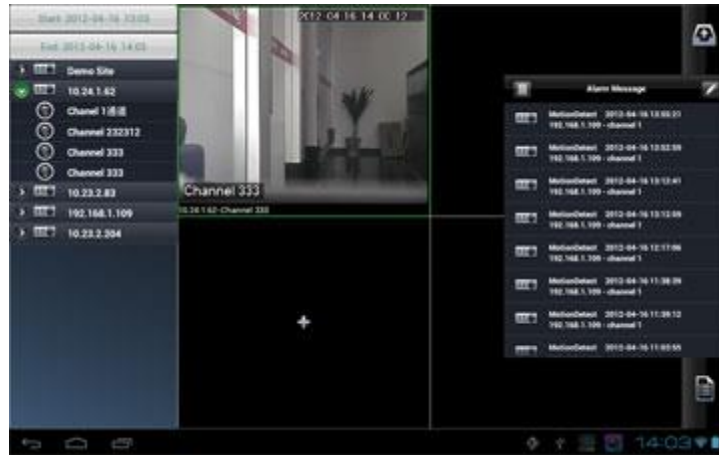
Start 2012-04-16 13:03

End 2012-04-16 14:03

Demo Site

10.24.1.62

Channel 1通道

Channel 232312

Channel 333

Channel 333

10.23.2.83

192.168.1.109

10.23.2.204

2012-04-16 14:00:12

Channel 333

10.24.1.62-Channel 333

Alarm Message

MotionDetect 2012-04-16 13:55:21
192.168.1.109 - channel 1

MotionDetect 2012-04-16 13:52:59
192.168.1.109 - channel 1

MotionDetect 2012-04-16 13:12:41
192.168.1.109 - channel 1

MotionDetect 2012-04-16 13:12:09
192.168.1.109 - channel 1

MotionDetect 2012-04-16 12:17:06
192.168.1.109 - channel 1

MotionDetect 2012-04-16 11:38:39
192.168.1.109 - channel 1

MotionDetect 2012-04-16 11:39:12
192.168.1.109 - channel 1

MotionDetect 2012-04-16 11:03:55

14:03